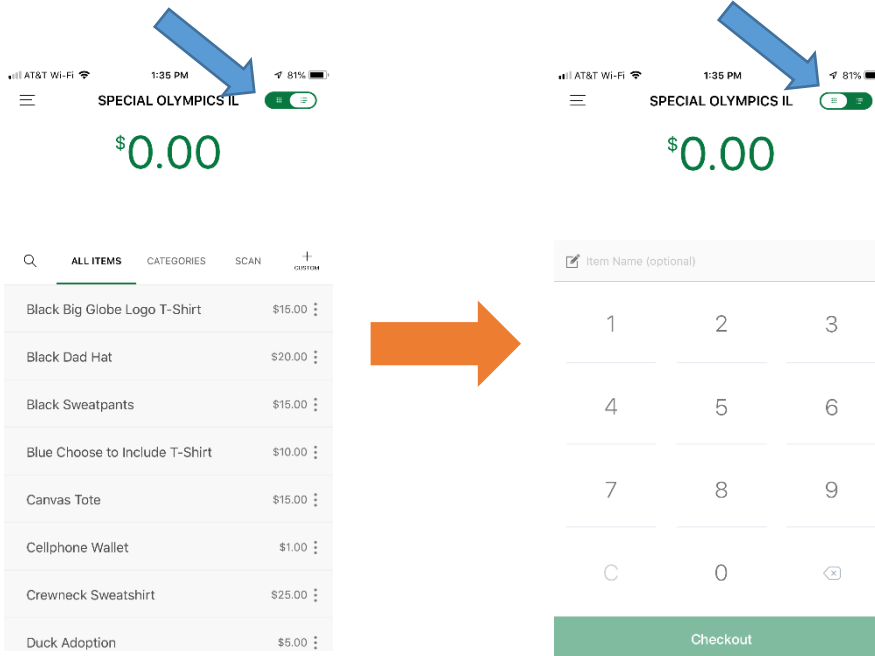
AT&T Wi-Fi 1:35 PM 81%

SPECIAL OLYMPICS IL

$0.00

ALL ITEMS CATEGORIES SCAN + CUSTOM

| | |
|---|---|
| Black Big Globe Logo T-Shirt | $15.00 |
| Black Dad Hat | $20.00 |
| Black Sweatpants | $15.00 |
| Blue Choose to Include T-Shirt | $10.00 |
| Canvas Tote | $15.00 |
| Cellphone Wallet | $1.00 |
| Crewneck Sweatshirt | $25.00 |
| Duck Adoption | $5.00 |

AT&T Wi-Fi 1:35 PM 81%

SPECIAL OLYMPICS IL

$0.00

Item Name (optional)

1 2 3
4 5 6
7 8 9
C 0

Checkout